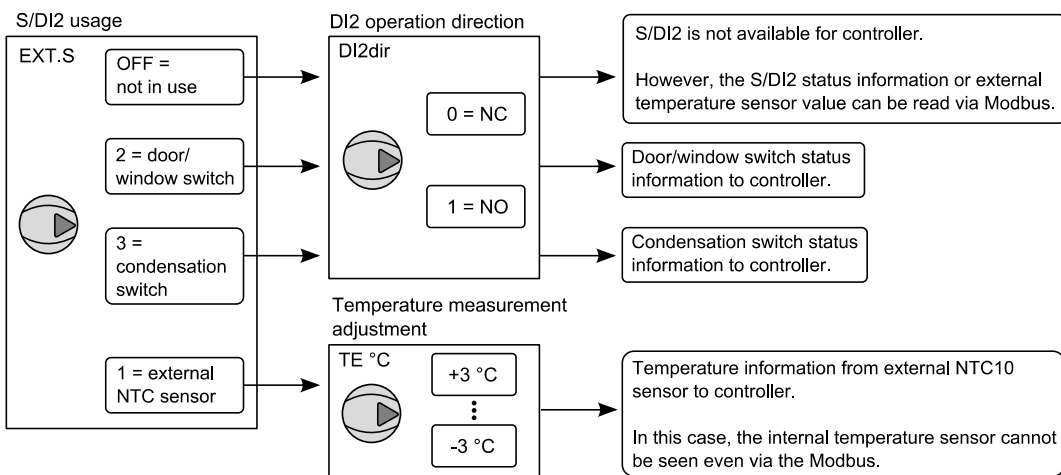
S/DI2 usage

EXT.S

OFF = not in use

2 = door/ window switch

3 = condensation switch

1 = external NTC sensor

DI2 operation direction

DI2dir

0 = NC

1 = NO

Temperature measurement adjustment

TE °C

+3 °C

⋮

-3 °C

S/DI2 is not available for controller.

However, the S/DI2 status information or external temperature sensor value can be read via Modbus.

Door/window switch status information to controller.

Condensation switch status information to controller.

Temperature information from external NTC10 sensor to controller.

In this case, the internal temperature sensor cannot be seen even via the Modbus.